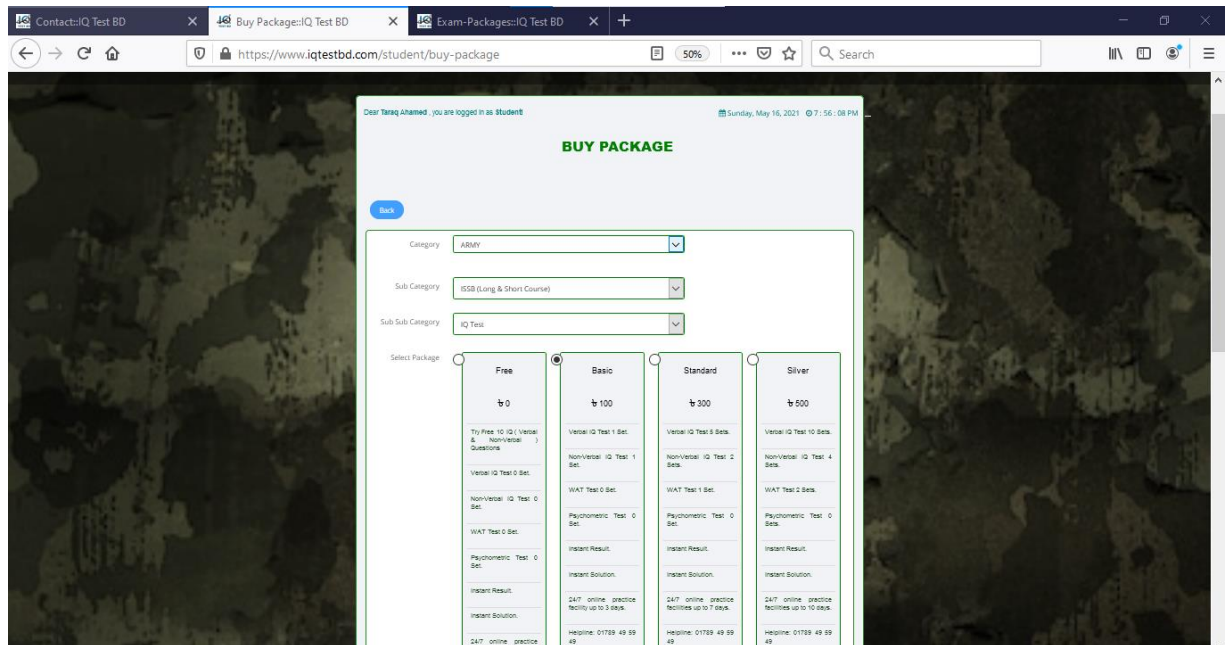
Contact::IQ Test BD
Buy Package::IQ Test BD
Exam-Packages::IQ Test BD

https://www.iqtestbd.com/student/buy-package
50%
Search

Dear Taraq Ahamed , you are logged in as Student

Sunday, May 16, 2021 7 : 56 : 08 PM

BUY PACKAGE

Back

Category ARMY

Sub Category ISSB (Long & Short Course)

Sub Sub Category IQ Test

Select Package

| Free | Basic | Standard | Silver |
|---|---|---|---|
| ৳ 0 | ৳ 100 | ৳ 300 | ৳ 500 |
| Try Free 10 IQ ( Verbal & Non-Verbal ) Questions | Verbal IQ Test 1 Set. | Verbal IQ Test 8 Sets. | Verbal IQ Test 10 Sets. |
| Verbal IQ Test 0 Set. | Non-Verbal IQ Test 1 Set. | Non-Verbal IQ Test 2 Sets. | Non-Verbal IQ Test 4 Sets. |
| Non-Verbal IQ Test 0 Set. | WAT Test 0 Set. | WAT Test 1 Set. | WAT Test 2 Sets. |
| WAT Test 0 Set. | Psychometric Test 0 Set. | Psychometric Test 0 Set. | Psychometric Test 0 Sets. |
| Psychometric Test 0 Set. | Instant Result. | Instant Result. | Instant Result. |
| Instant Result. | Instant Solution. | Instant Solution. | Instant Solution. |
| Instant Solution. | 24/7 online practice facility up to 3 days. | 24/7 online practice facilities up to 7 days. | 24/7 online practice facilities up to 10 days. |
| 24/7 online practice | Helpline: 01789 49 59 49 | Helpline: 01789 49 59 49 | Helpline: 01789 49 59 49 |